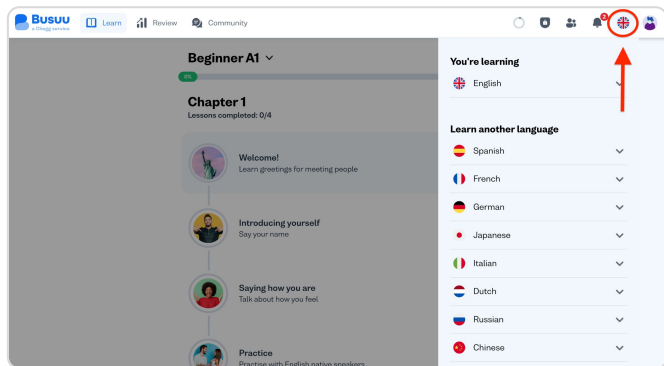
Busuu
a Chegg service
Learn
Review
Community
3

Beginner A1
0%
Chapter 1
Lessons completed: 0/4

Welcome!
Learn greetings for meeting people

Introducing yourself
Say your name

Saying how you are
Talk about how you feel

Practice
Practise with English native speakers

You're learning
English

Learn another language
Spanish
French
German
Japanese
Italian
Dutch
Russian
Chinese